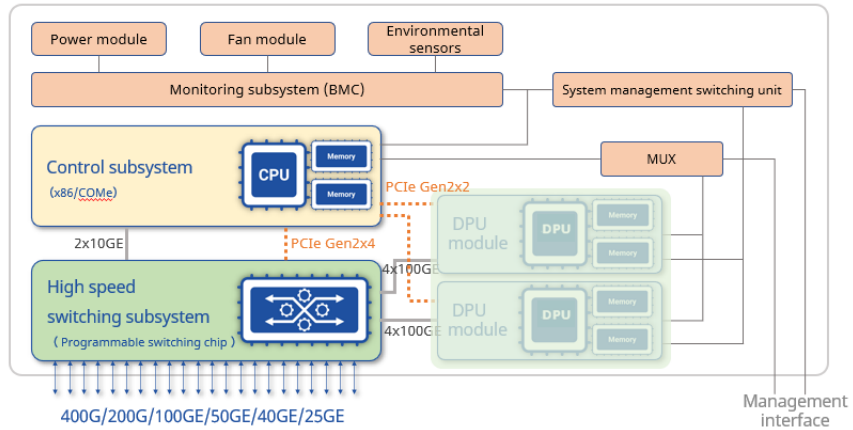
Power module

Fan module

Environmental sensors

Monitoring subsystem (BMC)

System management switching unit

Control subsystem
(x86/COMe)

CPU

Memory

Memory

MUX

PCIe Gen2x2

2x10GE

PCIe Gen2x4

DPU module

DPU

Memory

Memory

4x100GE

High speed switching subsystem
( Programmable switching chip )

DPU module

DPU

Memory

Memory

4x100GE

400G/200G/100GE/50GE/40GE/25GE

Management interface